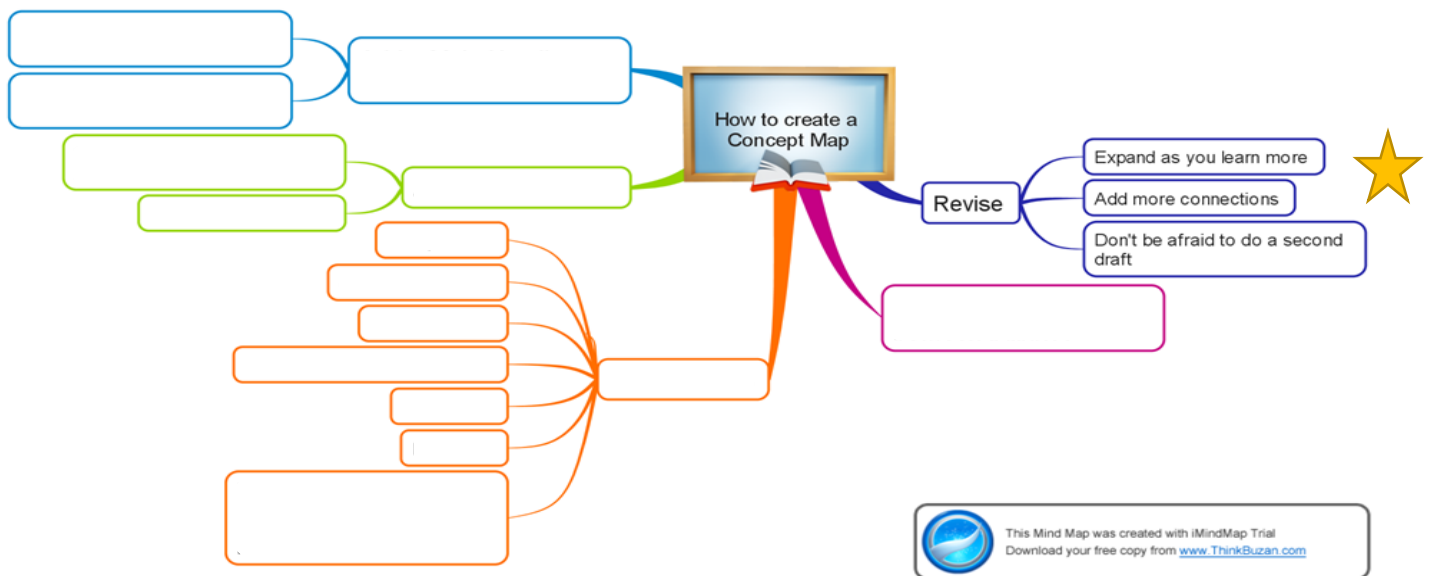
How to create a Concept Map

Revise

Expand as you learn more

Add more connections

Don't be afraid to do a second draft

This Mind Map was created with iMindMap Trial
Download your free copy from www.ThinkBuzan.com